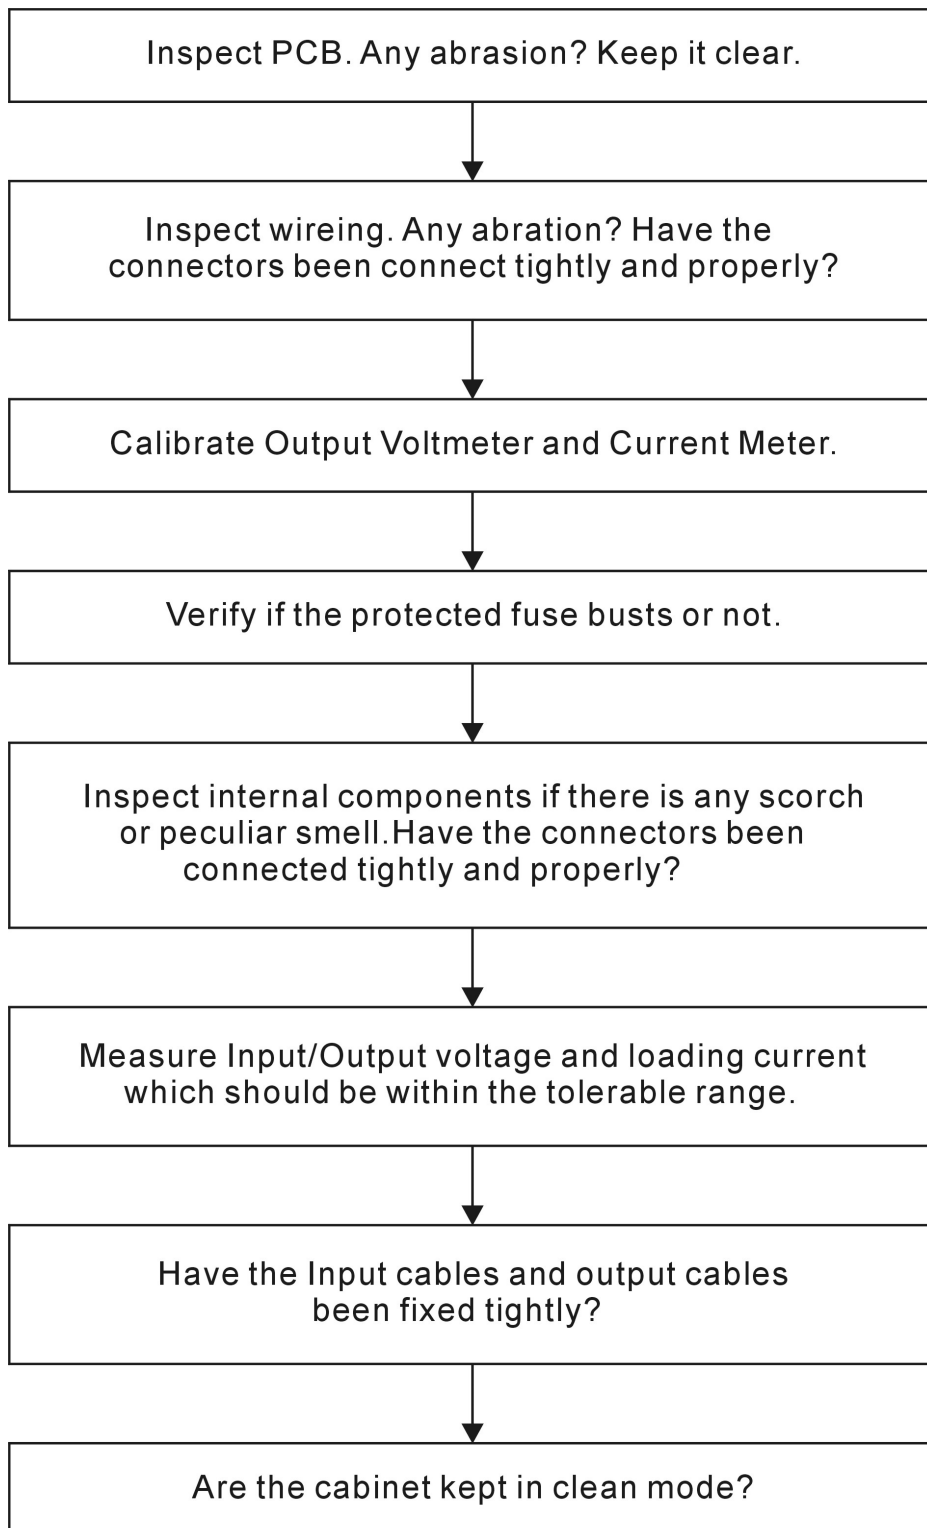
Inspect PCB. Any abrasion? Keep it clear.

Inspect wireing. Any abration? Have the connectors been connect tightly and properly?

Calibrate Output Voltmeter and Current Meter.

Verify if the protected fuse busts or not.

Inspect internal components if there is any scorch or peculiar smell.Have the connectors been connected tightly and properly?

Measure Input/Output voltage and loading current which should be within the tolerable range.

Have the Input cables and output cables been fixed tightly?

Are the cabinet kept in clean mode?